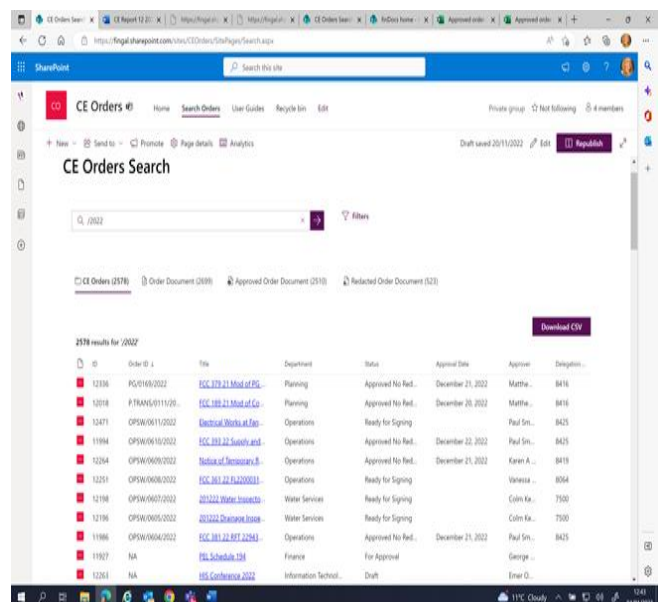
CE Orders Searc | CE Report 12 20 | https://fingal.sh | https://fingal.sh | CE Orders Searc | FinDocs home | Approved order | Approved order

https://fingal.sharepoint.com/sites/CEOrders/SitePages/Search.aspx

SharePoint

Search this site

CE Orders

Home Search Orders User Guides Recycle bin Edit

Private group Not following 4 members

+ New Send to Promote Page details Analytics

Draft saved 20/11/2022 Edit Republish

CE Orders Search

/2022

Filters

CE Orders (2578) Order Document (2699) Approved Order Document (2510) Redacted Order Document (523)

Download CSV

2578 results for '/2022'

| | ID | Order ID | Title | Department | Status | Approval Date | Approver | Delegation |
|---|---|---|---|---|---|---|---|---|
| | 12336 | PG/0169/2022 | FCC 379 21 Mod of PG... | Planning | Approved No Red... | December 21, 2022 | Matthe... | 8416 |
| | 12018 | P.TRANS/0111/20... | FCC 189 21 Mod of Co... | Planning | Approved No Red... | December 20, 2022 | Matthe... | 8416 |
| | 12471 | OPSW/0611/2022 | Electrical Works at Fan... | Operations | Ready for Signing | | Paul Sm... | 8425 |
| | 11994 | OPSW/0610/2022 | FCC 393 22 Supply and... | Operations | Approved No Red... | December 22, 2022 | Paul Sm... | 8425 |
| | 12264 | OPSW/0609/2022 | Notice of Temporary R... | Operations | Approved No Red... | December 21, 2022 | Karen A... | 8419 |
| | 12251 | OPSW/0608/2022 | FCC 361 22 FL2200031... | Operations | Ready for Signing | | Vanessa ... | 8064 |
| | 12198 | OPSW/0607/2022 | 201222 Water Inspectio... | Water Services | Ready for Signing | | Colm Ke... | 7500 |
| | 12196 | OPSW/0605/2022 | 201222 Drainage Inspe... | Water Services | Ready for Signing | | Colm Ke... | 7500 |
| | 11986 | OPSW/0604/2022 | FCC 381 22 RFT 22943... | Operations | Approved No Red... | December 21, 2022 | Paul Sm... | 8425 |
| | 11927 | NA | PEL Schedule 194 | Finance | For Approval | | George ... | |
| | 12263 | NA | HIS Conference 2022 | Information Technol... | Draft | | Emer O... | |

11°C Cloudy 12:43